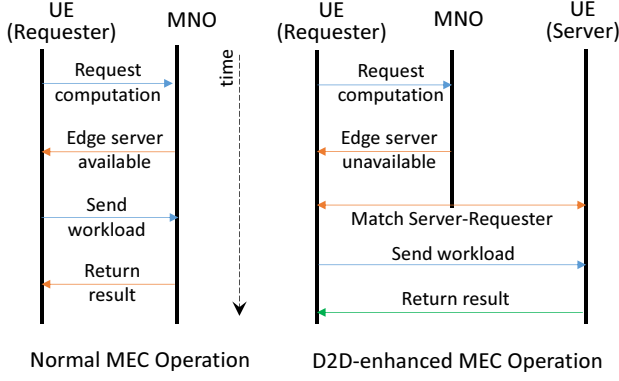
UE (Requester)

MNO

time

Request computation

Edge server available

Send workload

Return result

Normal MEC Operation

UE (Requester)

MNO

UE (Server)

Request computation

Edge server unavailable

Match Server-Requester

Send workload

Return result

D2D-enhanced MEC Operation